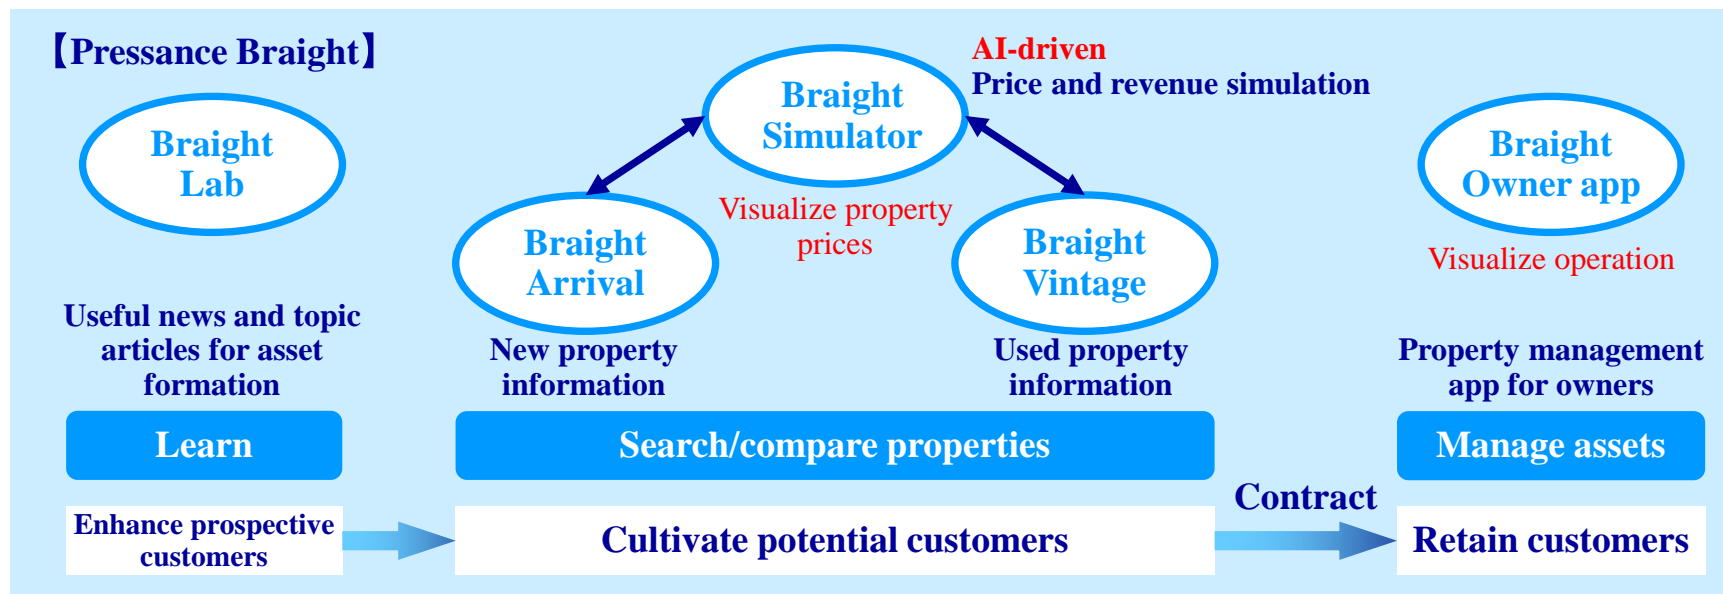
【Pressance Braight】

Braight Lab

Braight Simulator

AI-driven
Price and revenue simulation

Visualize property prices

Braight Arrival

Braight Vintage

Braight Owner app

Visualize operation

Useful news and topic articles for asset formation

New property information

Used property information

Property management app for owners

Learn

Search/compare properties

Manage assets

Contract

Enhance prospective customers

Cultivate potential customers

Retain customers